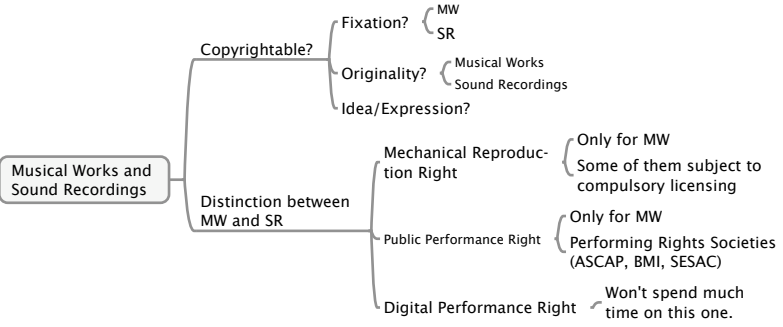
Musical Works and Sound Recordings

Copyrightable?

Fixation?

MW

SR

Originality?

Musical Works

Sound Recordings

Idea/Expression?

Distinction between MW and SR

Mechanical Reproduction Right

Only for MW

Some of them subject to compulsory licensing

Public Performance Right

Only for MW

Performing Rights Societies (ASCAP, BMI, SESAC)

Digital Performance Right

Won't spend much time on this one.